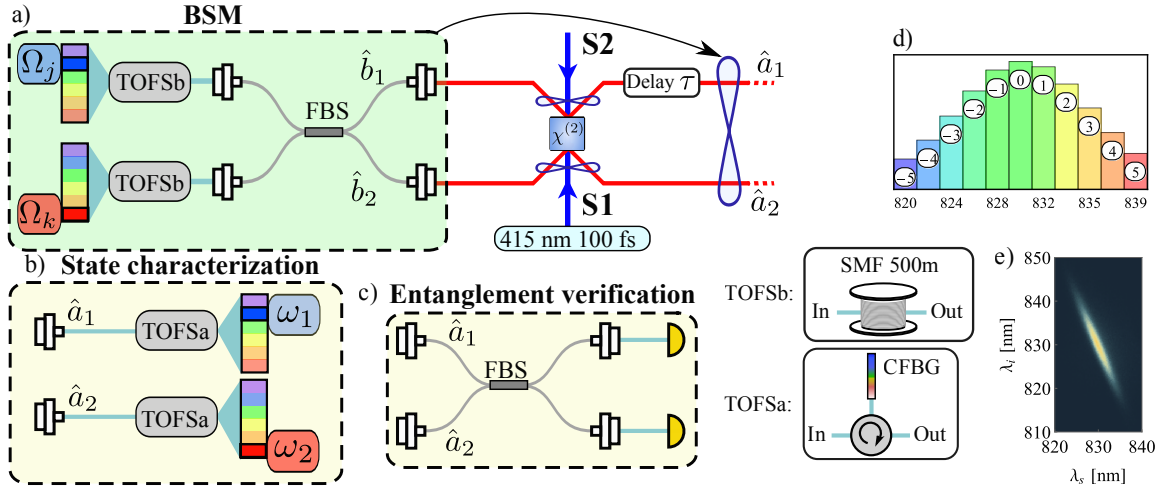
a) BSM

$\Omega_j$ TOFSb

FBS $\hat{b}_1$

$\Omega_k$ TOFSb $\hat{b}_2$

S2

Delay $\tau$ $\hat{a}_1$

$\chi^{(2)}$

S1 $\hat{a}_2$

415 nm 100 fs

d)

−5 −4 −3 −2 −1 0 1 2 3 4 5

820 824 828 832 835 839

b) State characterization

$\hat{a}_1$ TOFSa $\omega_1$

$\hat{a}_2$ TOFSa $\omega_2$

c) Entanglement verification

$\hat{a}_1$ FBS $\hat{a}_2$

TOFSb: SMF 500m In Out

TOFSa: CFBG In Out

e)

850 840 830 820 810

$\lambda_i$ [nm]

820 830 840

$\lambda_s$ [nm]